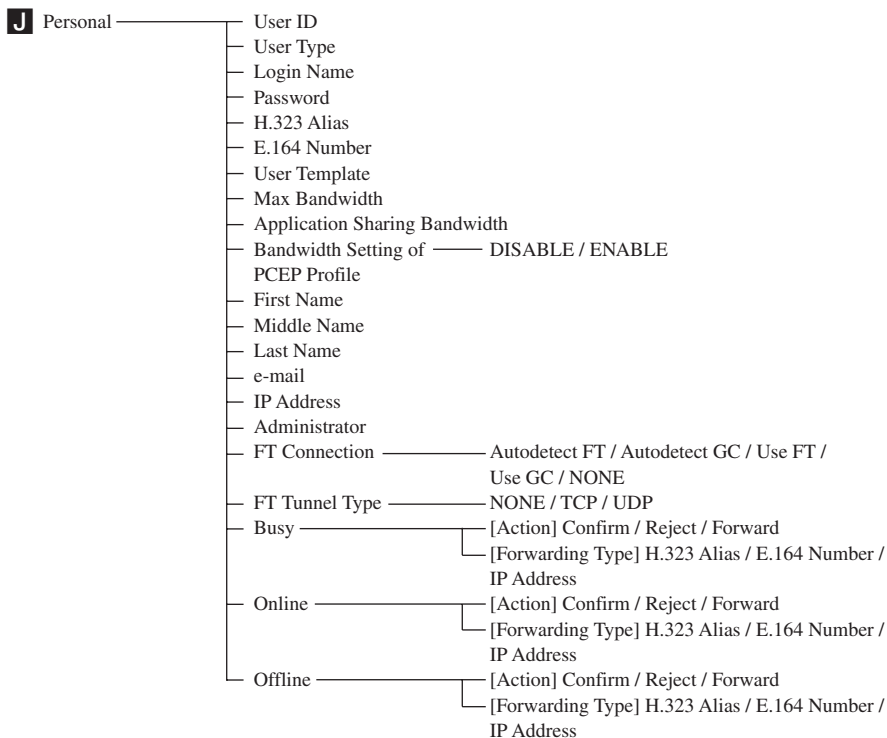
J Personal

User ID
User Type
Login Name
Password
H.323 Alias
E.164 Number
User Template
Max Bandwidth
Application Sharing Bandwidth
Bandwidth Setting of PCEP Profile — DISABLE / ENABLE
First Name
Middle Name
Last Name
e-mail
IP Address
Administrator
FT Connection — Autodetect FT / Autodetect GC / Use FT / Use GC / NONE
FT Tunnel Type — NONE / TCP / UDP
Busy — [Action] Confirm / Reject / Forward
[Forwarding Type] H.323 Alias / E.164 Number / IP Address
Online — [Action] Confirm / Reject / Forward
[Forwarding Type] H.323 Alias / E.164 Number / IP Address
Offline — [Action] Confirm / Reject / Forward
[Forwarding Type] H.323 Alias / E.164 Number / IP Address